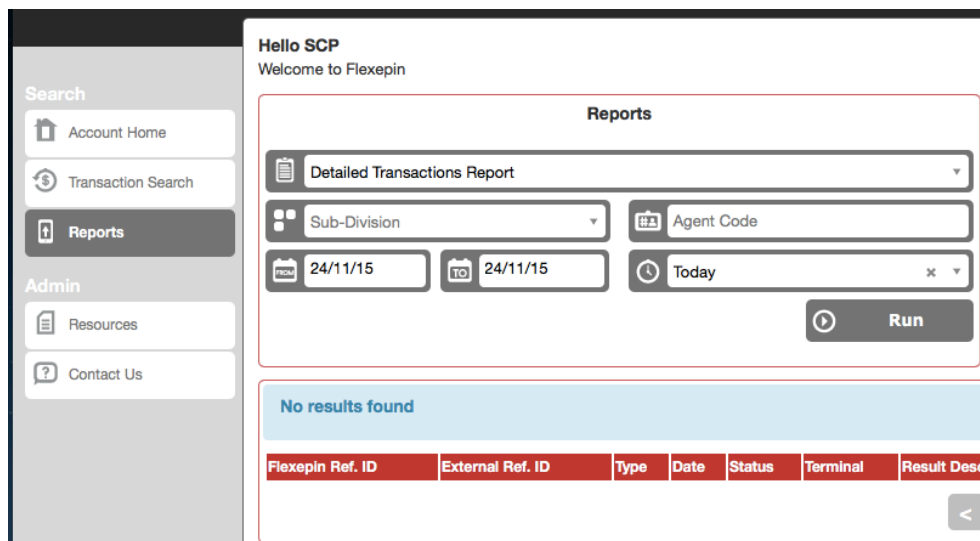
Search

Account Home

Transaction Search

Reports

Admin

Resources

Contact Us

Hello SCP
Welcome to Flexepin

Reports

Detailed Transactions Report

Sub-Division

Agent Code

FROM 24/11/15

TO 24/11/15

Today

Run

No results found

| Flexepin Ref. ID | External Ref. ID | Type | Date | Status | Terminal | Result Des |
|---|---|---|---|---|---|---|

<